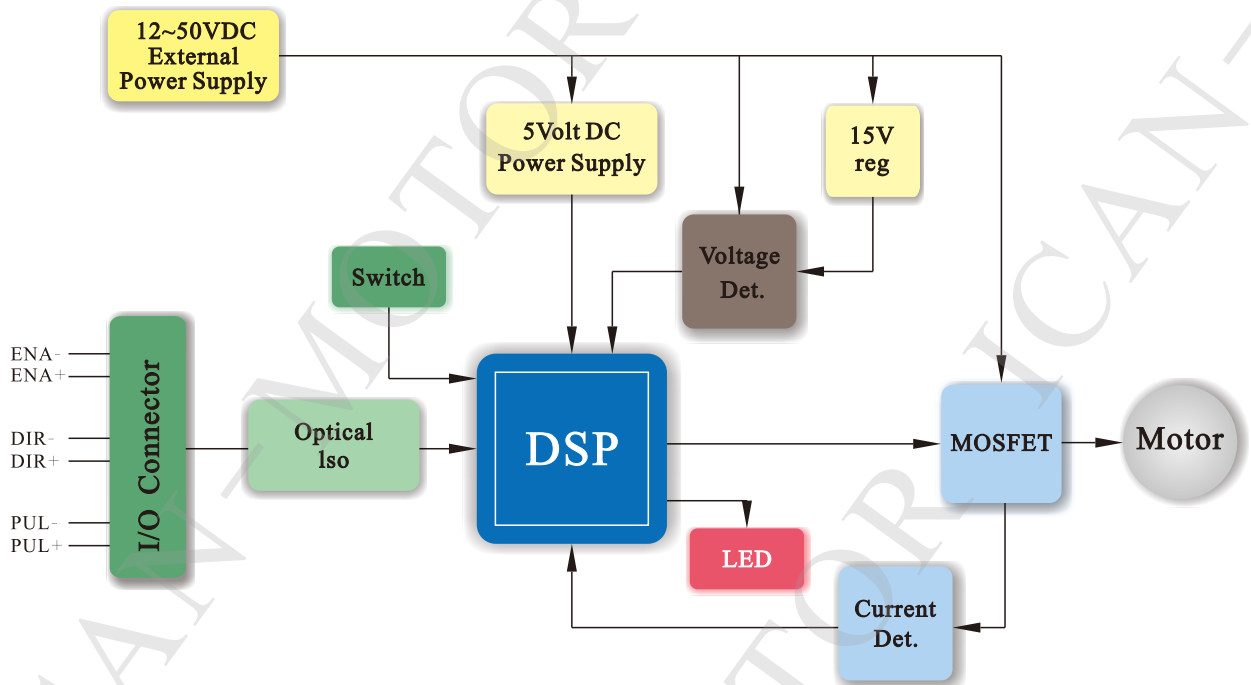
12~50VDC External Power Supply

5Volt DC Power Supply

15V reg

Voltage Det.

Switch

ENA-
ENA+

DIR-
DIR+

PUL-
PUL+

I/O Connector

Optical Iso

DSP

MOSFET

Motor

LED

Current Det.

AN-MOTOR

ICAN-

TOR